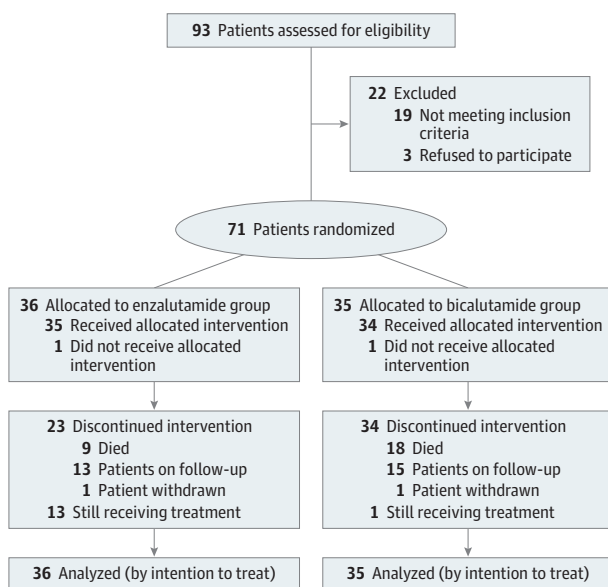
93 Patients assessed for eligibility

22 Excluded
19 Not meeting inclusion criteria
3 Refused to participate

71 Patients randomized

36 Allocated to enzalutamide group
35 Received allocated intervention
1 Did not receive allocated intervention

35 Allocated to bicalutamide group
34 Received allocated intervention
1 Did not receive allocated intervention

23 Discontinued intervention
9 Died
13 Patients on follow-up
1 Patient withdrawn
13 Still receiving treatment

34 Discontinued intervention
18 Died
15 Patients on follow-up
1 Patient withdrawn
1 Still receiving treatment

36 Analyzed (by intention to treat)

35 Analyzed (by intention to treat)